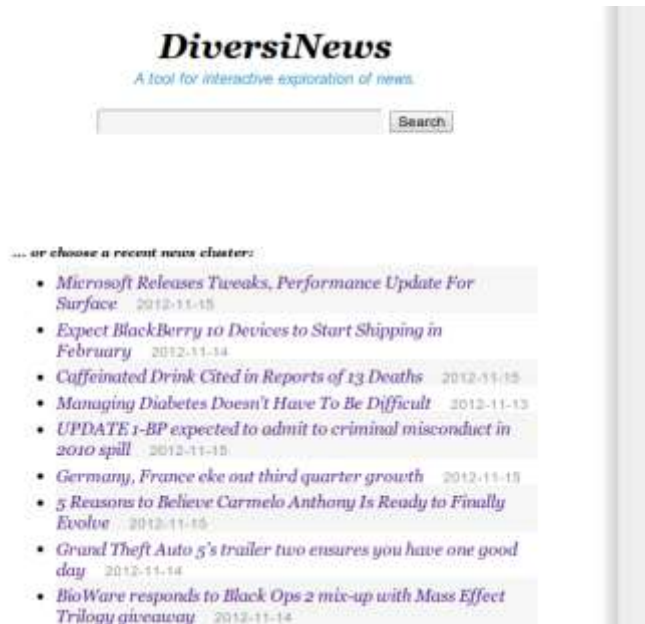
DiversiNews

A tool for interactive exploration of news.

Search

... or choose a recent news cluster:

- Microsoft Releases Tweaks, Performance Update For Surface 2012-11-15
- Expect BlackBerry 10 Devices to Start Shipping in February 2012-11-14
- Caffeinated Drink Cited in Reports of 13 Deaths 2012-11-15
- Managing Diabetes Doesn't Have To Be Difficult 2012-11-13
- UPDATE 1-BP expected to admit to criminal misconduct in 2010 spill 2012-11-15
- Germany, France eke out third quarter growth 2012-11-15
- 5 Reasons to Believe Carmelo Anthony Is Ready to Finally Evolve 2012-11-15
- Grand Theft Auto 5's trailer two ensures you have one good day 2012-11-14
- BioWare responds to Black Ops 2 mix-up with Mass Effect Trilogy giveaway 2012-11-14